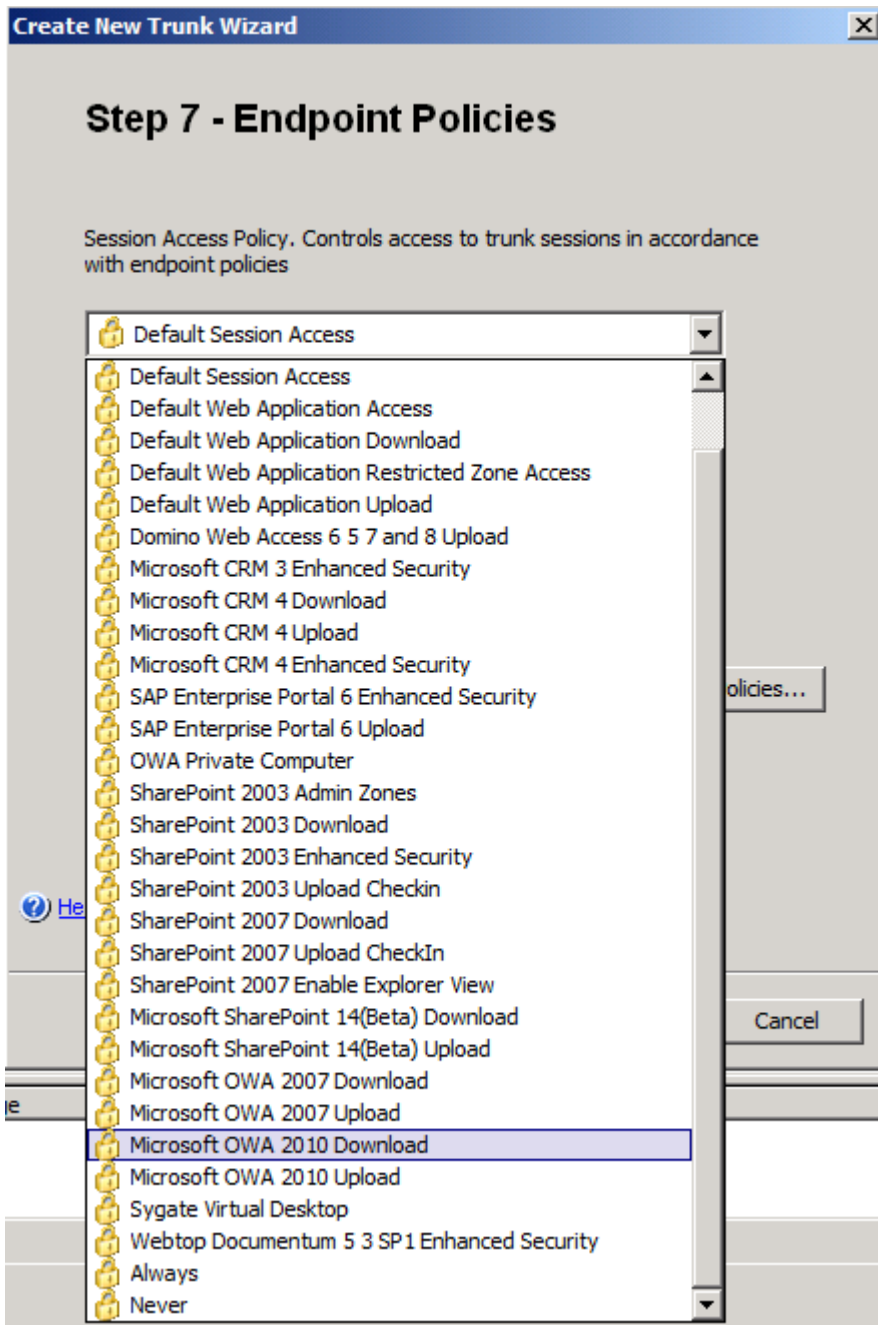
Create New Trunk Wizard

Step 7 - Endpoint Policies

Session Access Policy. Controls access to trunk sessions in accordance with endpoint policies

Default Session Access

Default Session Access
Default Web Application Access
Default Web Application Download
Default Web Application Restricted Zone Access
Default Web Application Upload
Domino Web Access 6 5 7 and 8 Upload
Microsoft CRM 3 Enhanced Security
Microsoft CRM 4 Download
Microsoft CRM 4 Upload
Microsoft CRM 4 Enhanced Security
SAP Enterprise Portal 6 Enhanced Security
SAP Enterprise Portal 6 Upload
OWA Private Computer
SharePoint 2003 Admin Zones
SharePoint 2003 Download
SharePoint 2003 Enhanced Security
SharePoint 2003 Upload Checkin
SharePoint 2007 Download
SharePoint 2007 Upload CheckIn
SharePoint 2007 Enable Explorer View
Microsoft SharePoint 14(Beta) Download
Microsoft SharePoint 14(Beta) Upload
Microsoft OWA 2007 Download
Microsoft OWA 2007 Upload
Microsoft OWA 2010 Download
Microsoft OWA 2010 Upload
Sygate Virtual Desktop
Webtop Documentum 5 3 SP1 Enhanced Security
Always
Never

olicies...

He

Cancel

e